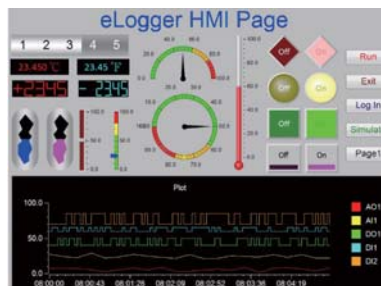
eLogger HMI Page

1 2 3 4 5

23.450 °C
23.45 °F
+2345
-2345

20.0 40.0 60.0
0.0 80.0
100.0

40.0 60.0
20.0 80.0
0.0 100.0

100.0
50.0
0.0

100.0
50.0
0.0

100.0

Off
On
Off
On
Off
On

Run
Exit
Log In
Simulat
Page1

Plot

100.0
50.0
0.0

08:00:00 08:00:43 08:01:26 08:02:09 08:02:52 08:03:36 08:04:19

AO1
AI1
DO1
DI1
DI2